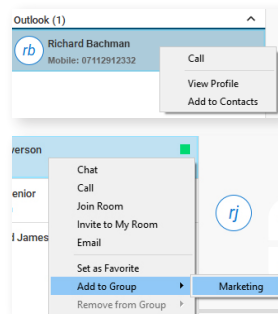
Outlook (1)

rb Richard Bachman
Mobile: 07112912332

Call
View Profile
Add to Contacts

verson
enior
d James

Chat
Call
Join Room
Invite to My Room
Email
Set as Favorite
Add to Group
Remove from Group

Marketing

rj